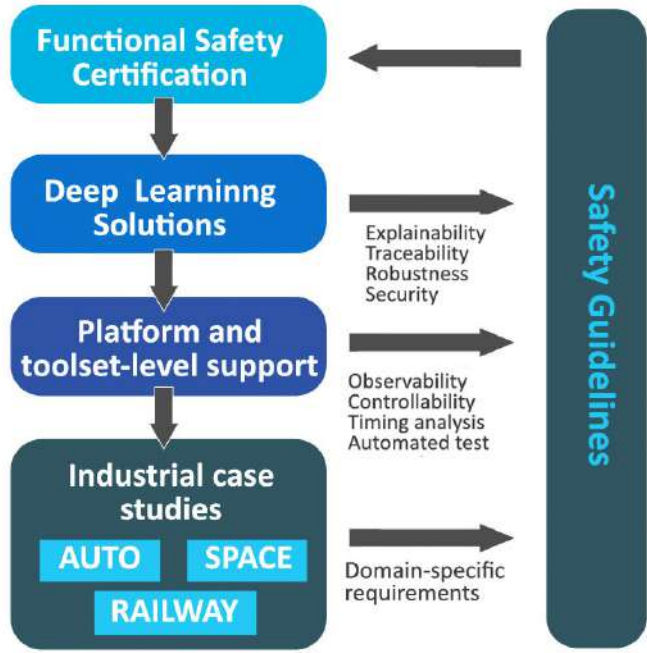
Functional Safety Certification

Deep Learninng Solutions

Explainability
Traceability
Robustness
Security

Platform and toolset-level support

Observability
Controllability
Timing analysis
Automated test

Industrial case studies

AUTO

SPACE

RAILWAY

Domain-specific requirements

Safety Guidelines